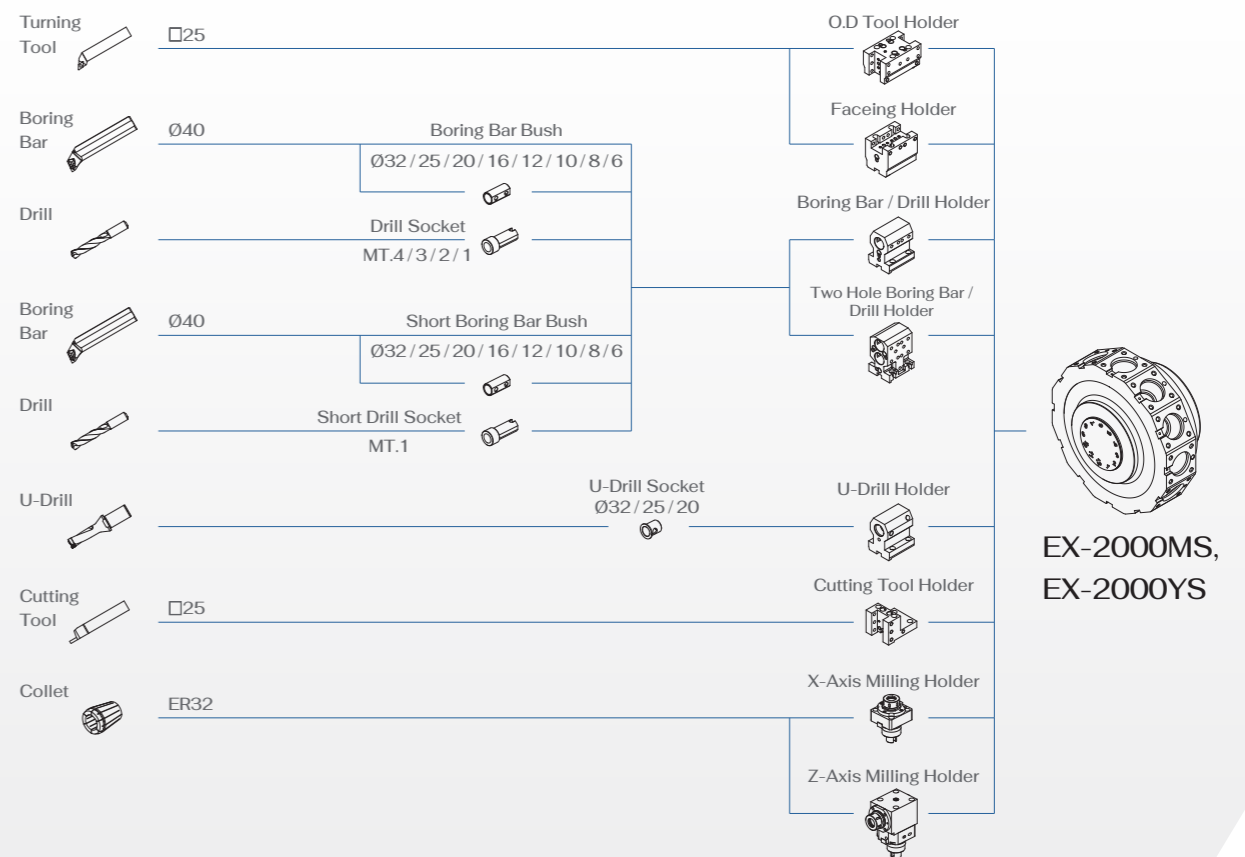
Turning Tool

□25

O.D Tool Holder

Faceing Holder

Boring Bar

Ø40

Boring Bar Bush

Ø32 / 25 / 20 / 16 / 12 / 10 / 8 / 6

Boring Bar / Drill Holder

Drill

Drill Socket

MT.4 / 3 / 2 / 1

Two Hole Boring Bar / Drill Holder

Boring Bar

Ø40

Short Boring Bar Bush

Ø32 / 25 / 20 / 16 / 12 / 10 / 8 / 6

Drill

Short Drill Socket

MT.1

U-Drill

U-Drill Socket

Ø32 / 25 / 20

U-Drill Holder

EX-2000MS, EX-2000YS

Cutting Tool

□25

Cutting Tool Holder

Collet

ER32

X-Axis Milling Holder

Z-Axis Milling Holder